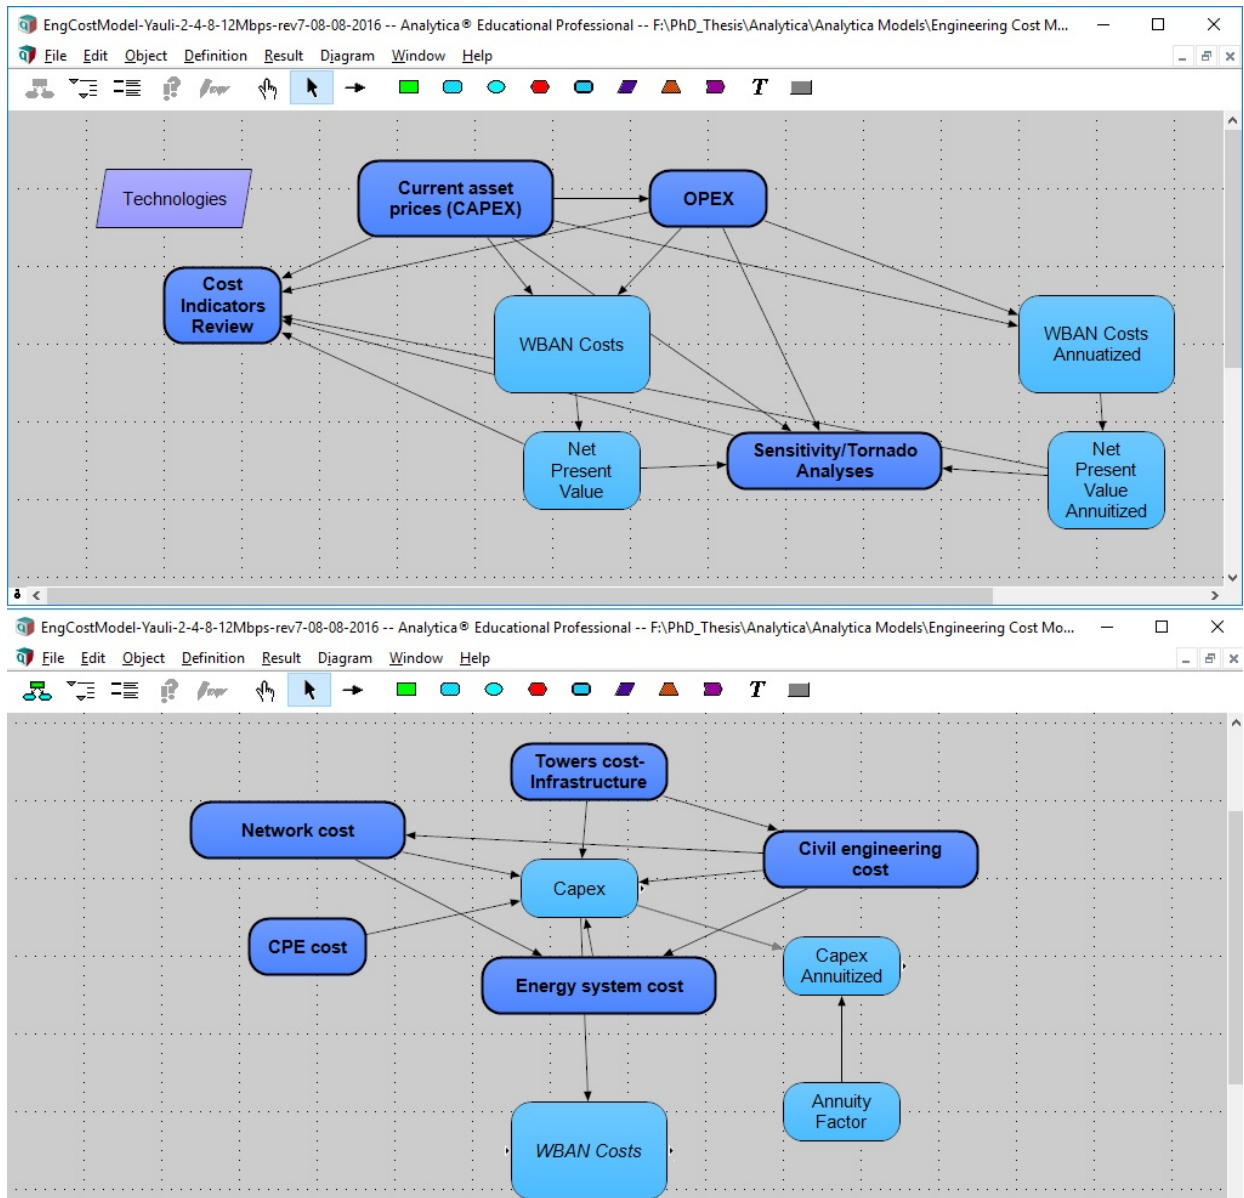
EngCostModel-Yauli-2-4-8-12Mbps-rev7-08-08-2016 -- Analytica® Educational Professional -- F:\PhD_Thesis\Analytica\Analytica Models\Engineering Cost M...

File Edit Object Definition Result Diagram Window Help

Technologies

Current asset prices (CAPEX)

OPEX

Cost Indicators Review

WBAN Costs

WBAN Costs Annuatized

Net Present Value

Sensitivity/Tornado Analyses

Net Present Value Annuitized

EngCostModel-Yauli-2-4-8-12Mbps-rev7-08-08-2016 -- Analytica® Educational Professional -- F:\PhD_Thesis\Analytica\Analytica Models\Engineering Cost Mo...

File Edit Object Definition Result Diagram Window Help

Towers cost-Infrastructure

Network cost

Civil engineering cost

Capex

CPE cost

Energy system cost

Capex Annuitized

Annuity Factor

WBAN Costs